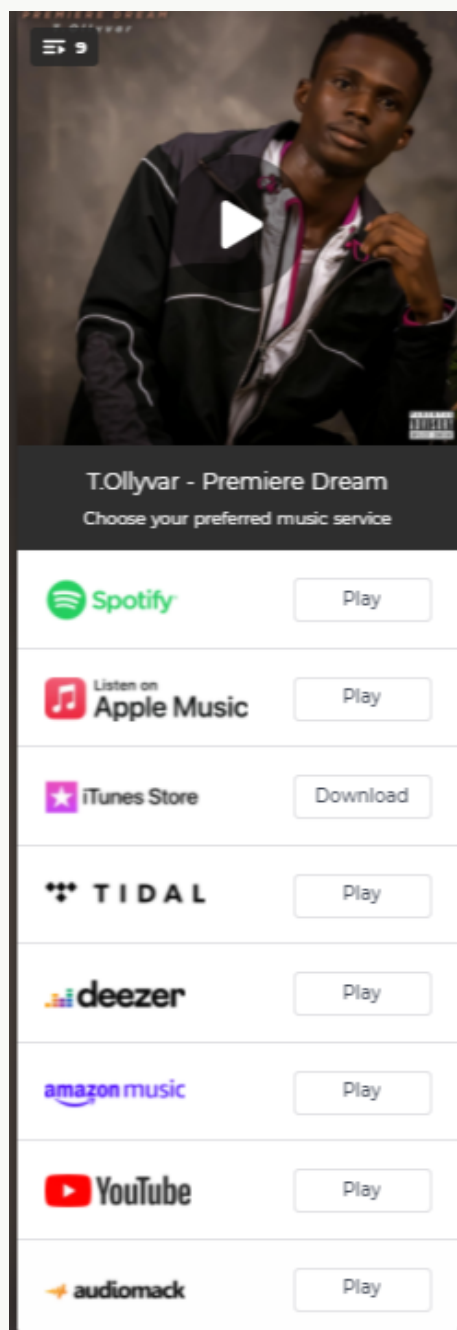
PREMIERE DREAM
T.Ollyvar

9

T.Ollyvar - Premiere Dream
Choose your preferred music service

Spotify Play

Listen on Apple Music Play

iTunes Store Download

TIDAL Play

deezer Play

amazon music Play

YouTube Play

audiomack Play